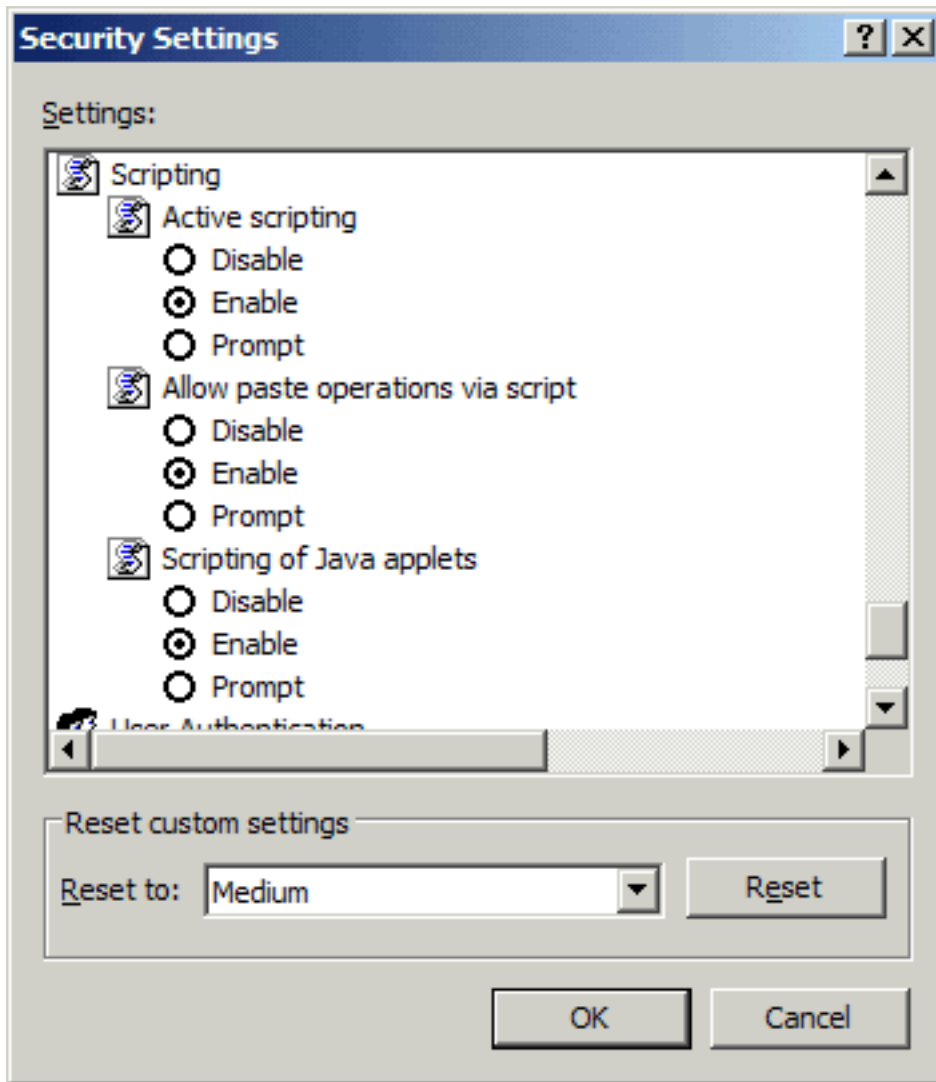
Security Settings

?
X

Settings:

Scripting
Active scripting
Disable
Enable
Prompt
Allow paste operations via script
Disable
Enable
Prompt
Scripting of Java applets
Disable
Enable
Prompt
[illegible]

Reset custom settings

Reset to: Medium

Reset

OK

Cancel